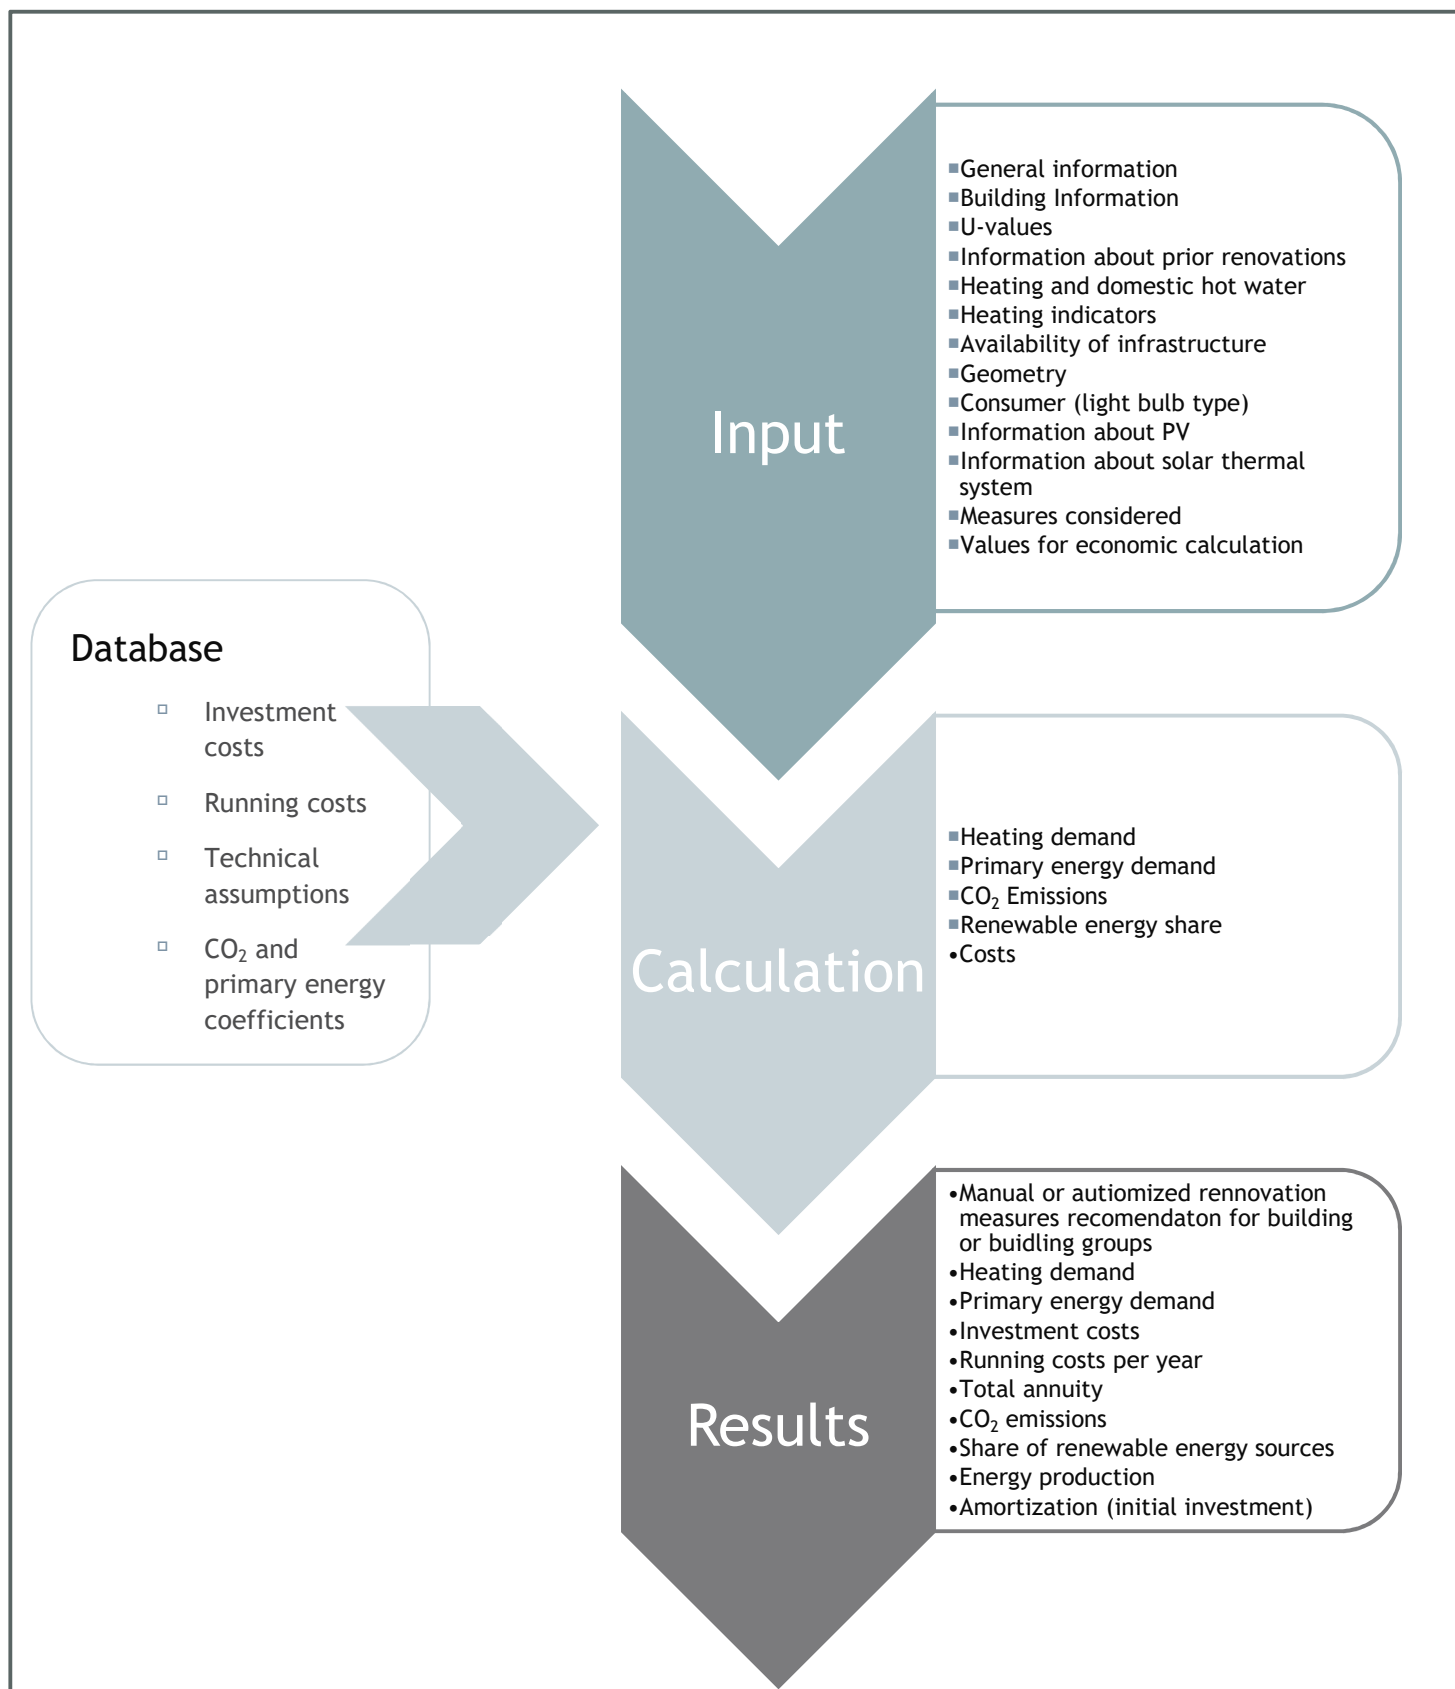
Input

- General information
- Building Information
- U-values
- Information about prior renovations
- Heating and domestic hot water
- Heating indicators
- Availability of infrastructure
- Geometry
- Consumer (light bulb type)
- Information about PV
- Information about solar thermal system
- Measures considered
- Values for economic calculation

Database

- Investment costs
- Running costs
- Technical assumptions
- $CO_2$ and primary energy coefficients

Calculation

- Heating demand
- Primary energy demand
- $CO_2$ Emissions
- Renewable energy share
- Costs

Results

- Manual or autiomized rennovation measures recomendaton for building or buidling groups
- Heating demand
- Primary energy demand
- Investment costs
- Running costs per year
- Total annuity
- $CO_2$ emissions
- Share of renewable energy sources
- Energy production
- Amortization (initial investment)